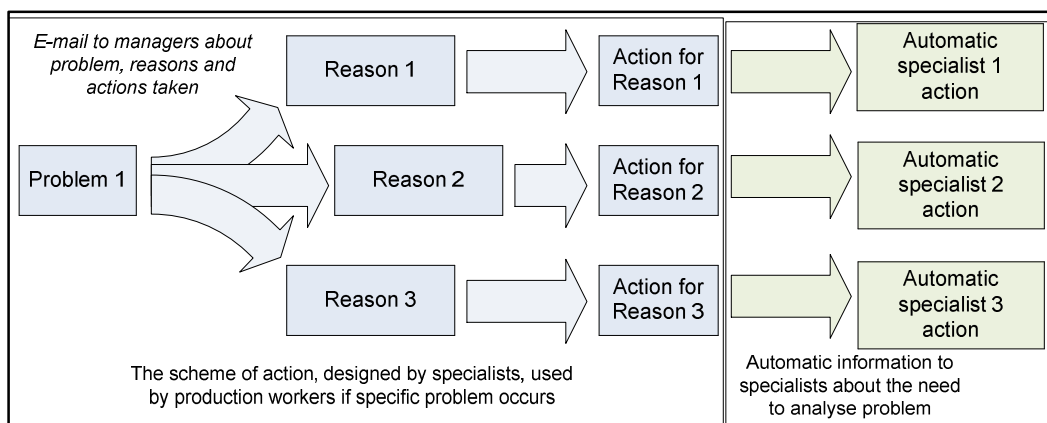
E-mail to managers about problem, reasons and actions taken

Problem 1

Reason 1

Reason 2

Reason 3

Action for Reason 1

Action for Reason 2

Action for Reason 3

Automatic specialist 1 action

Automatic specialist 2 action

Automatic specialist 3 action

The scheme of action, designed by specialists, used by production workers if specific problem occurs

Automatic information to specialists about the need to analyse problem